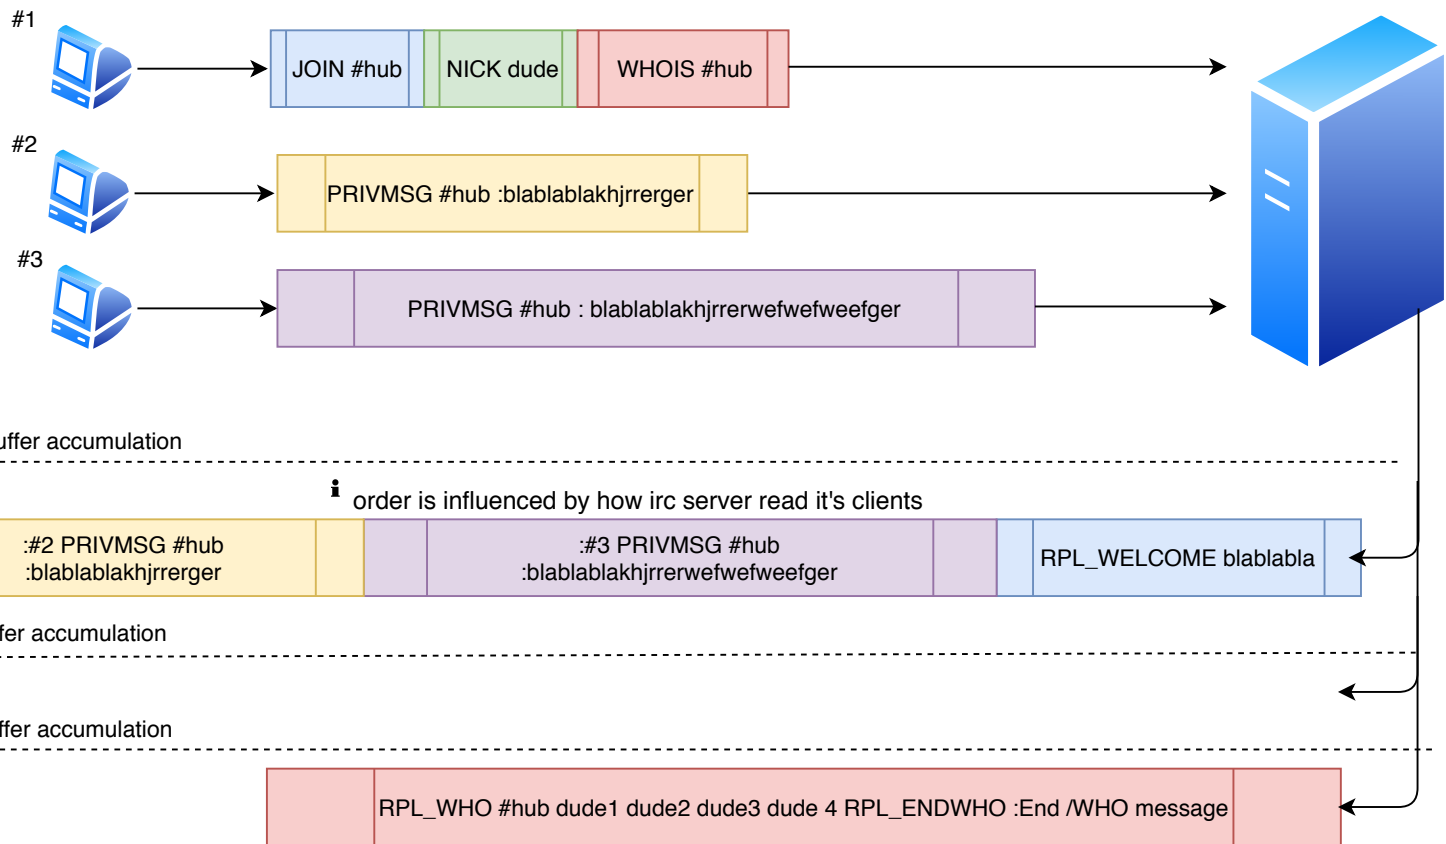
#1

JOIN #hub

NICK dude

WHOIS #hub

#2

PRIVMSG #hub :blablablakhjrrerger

#3

PRIVMSG #hub : blablablakhjrrerwefwefweefger

uffer accumulation

order is influenced by how irc server read it's clients

:#2 PRIVMSG #hub :blablablakhjrrerger

:#3 PRIVMSG #hub :blablablakhjrrerwefwefweefger

RPL_WELCOME blablabla

fer accumulation

ffer accumulation

RPL_WHO #hub dude1 dude2 dude3 dude 4 RPL_ENDWHO :End /WHO message